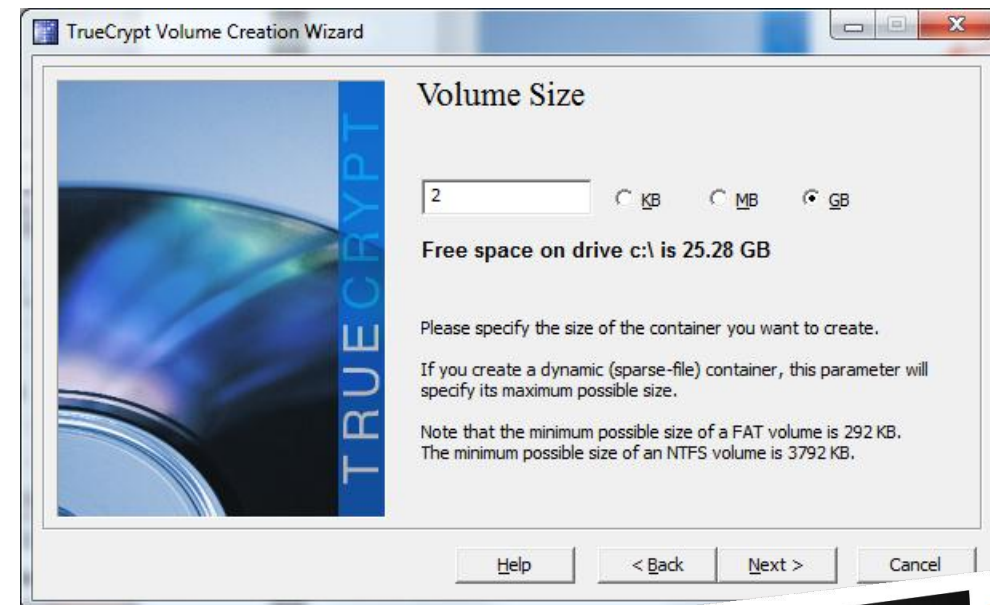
TrueCrypt Volume Creation Wizard

TRUECRYPT

Volume Size

2

KB MB GB

Free space on drive c:\ is 25.28 GB

Please specify the size of the container you want to create.

If you create a dynamic (sparse-file) container, this parameter will specify its maximum possible size.

Note that the minimum possible size of a FAT volume is 292 KB. The minimum possible size of an NTFS volume is 3792 KB.

Help < Back Next > Cancel